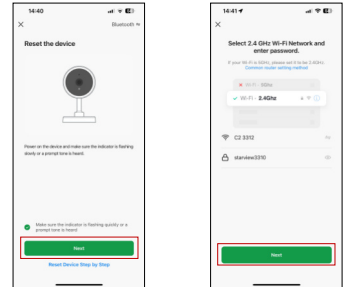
14:40

Bluetooth

Reset the device

Power on the device and make sure the indicator is flashing slowly or a prompt tone is heard.

Make sure the indicator is flashing quickly or a prompt tone is heard

Next

Reset Device Step by Step

14:41

Select 2.4 GHz Wi-Fi Network and enter password.

If your Wi-Fi is 5GHz, please set it to be 2.4GHz. Common router setting method

Wi-Fi 5Ghz

Wi-Fi 2.4Ghz

C2 3312

starview3310

Next